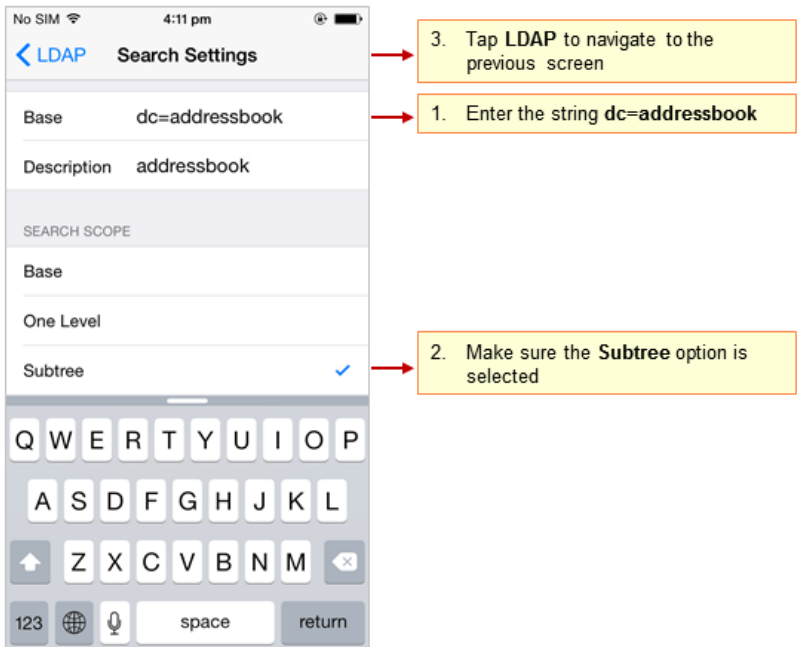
No SIM 4:11 pm

LDAP Search Settings

Base dc=addressbook

Description addressbook

SEARCH SCOPE

Base

One Level

Subtree

Q W E R T Y U I O P
A S D F G H J K L
Z X C V B N M
123 space return

3. Tap **LDAP** to navigate to the previous screen

1. Enter the string **dc=addressbook**

2. Make sure the **Subtree** option is selected